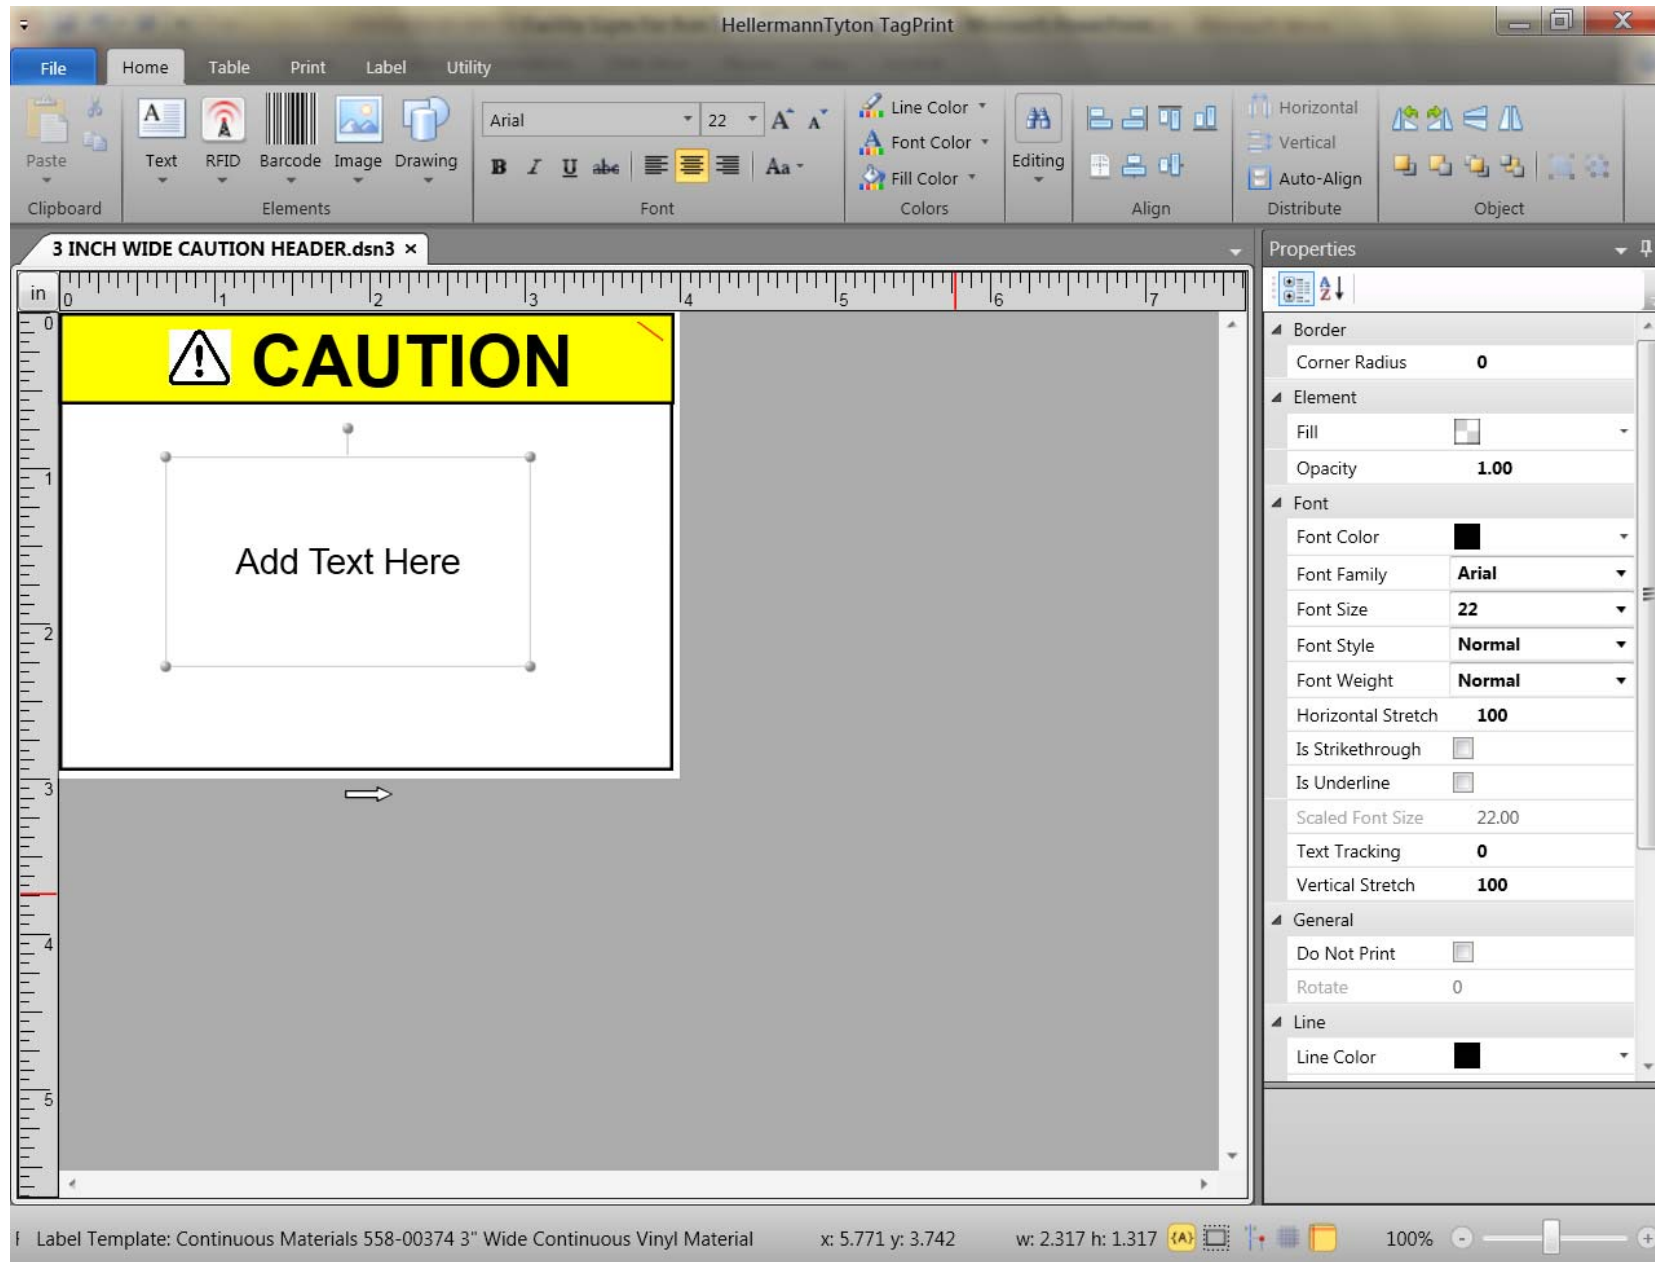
HellermannTyton TagPrint

File Home Table Print Label Utility

Paste
Clipboard

Text RFID Barcode Image Drawing
Elements

Arial 22
Font

Line Color
Font Color
Fill Color
Colors

Editing

Align

Horizontal
Vertical
Auto-Align
Distribute

Object

3 INCH WIDE CAUTION HEADER.dsn3 ×

in 0 1 2 3 4 5 6 7

0 1 2 3 4 5

CAUTION

Add Text Here

Properties

| | |
|---|---|
| Border | |
| Corner Radius | 0 |
| Element | |
| Fill | |
| Opacity | 1.00 |
| Font | |
| Font Color | |
| Font Family | Arial |
| Font Size | 22 |
| Font Style | Normal |
| Font Weight | Normal |
| Horizontal Stretch | 100 |
| Is Strikethrough | |
| Is Underline | |
| Scaled Font Size | 22.00 |
| Text Tracking | 0 |
| Vertical Stretch | 100 |
| General | |
| Do Not Print | |
| Rotate | 0 |
| Line | |
| Line Color | |

Label Template: Continuous Materials 558-00374 3" Wide Continuous Vinyl Material x: 5.771 y: 3.742 w: 2.317 h: 1.317 100%